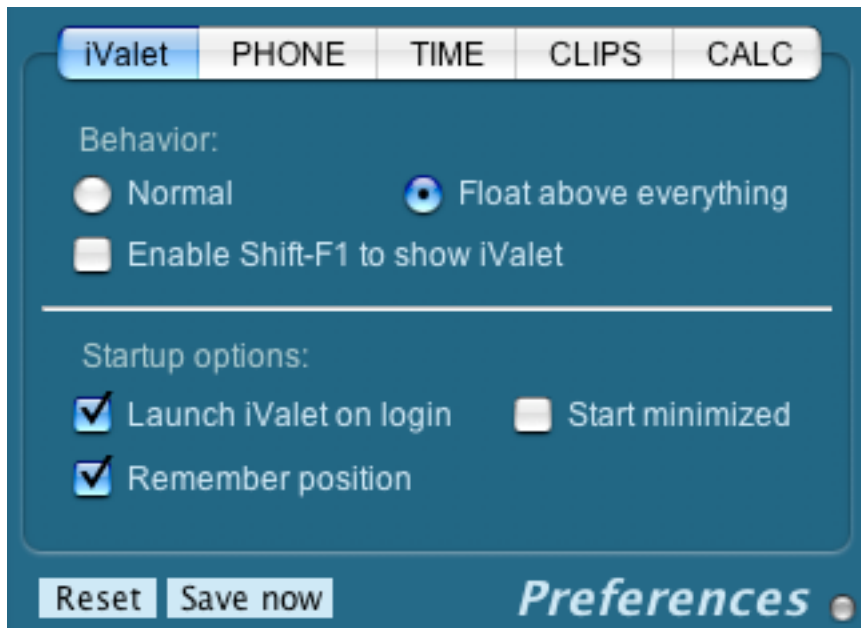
iValet PHONE TIME CLIPS CALC

Behavior:

Normal

Float above everything

Enable Shift-F1 to show iValet

Startup options:

Launch iValet on login

Start minimized

Remember position

Reset Save now

Preferences